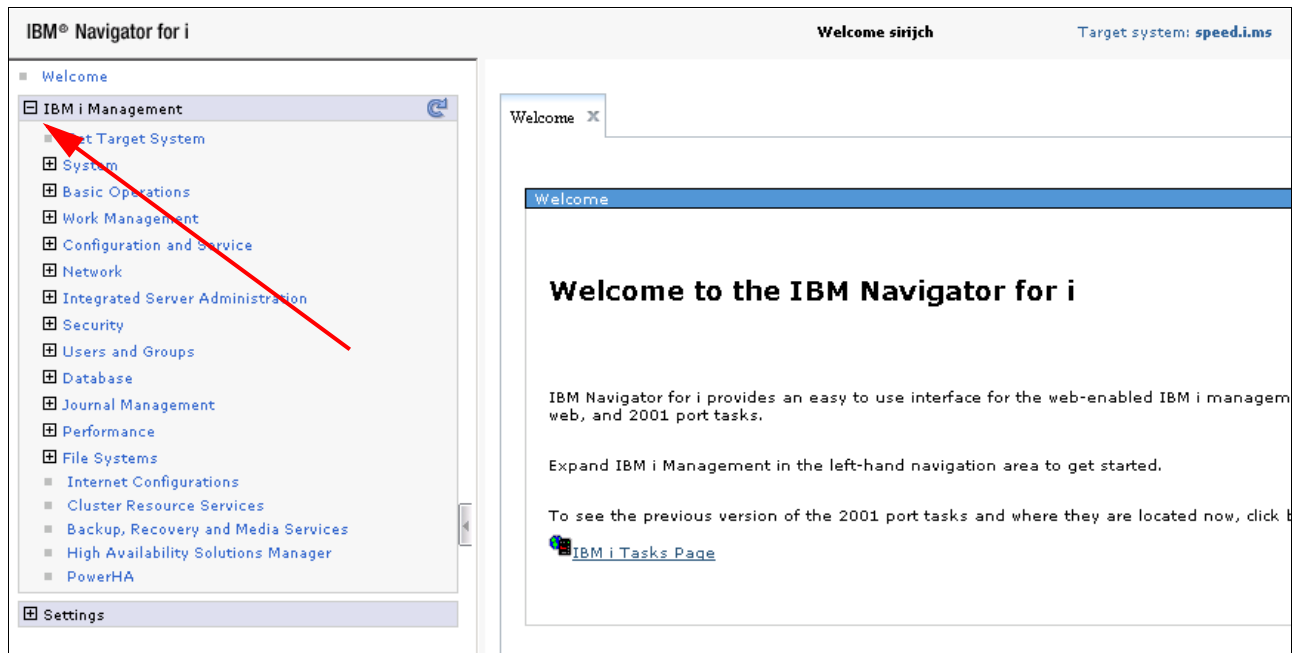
IBM® Navigator for i

Welcome sirijch

Target system: speed.i.ms

Welcome

IBM i Management

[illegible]t Target System

System

Basic Operations

Work Management

Configuration and Service

Network

Integrated Server Administration

Security

Users and Groups

Database

Journal Management

Performance

File Systems

Internet Configurations

Cluster Resource Services

Backup, Recovery and Media Services

High Availability Solutions Manager

PowerHA

Settings

Welcome

Welcome

Welcome to the IBM Navigator for i

IBM Navigator for i provides an easy to use interface for the web-enabled IBM i managem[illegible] web, and 2001 port tasks.

Expand IBM i Management in the left-hand navigation area to get started.

To see the previous version of the 2001 port tasks and where they are located now, click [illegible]

IBM i Tasks Page